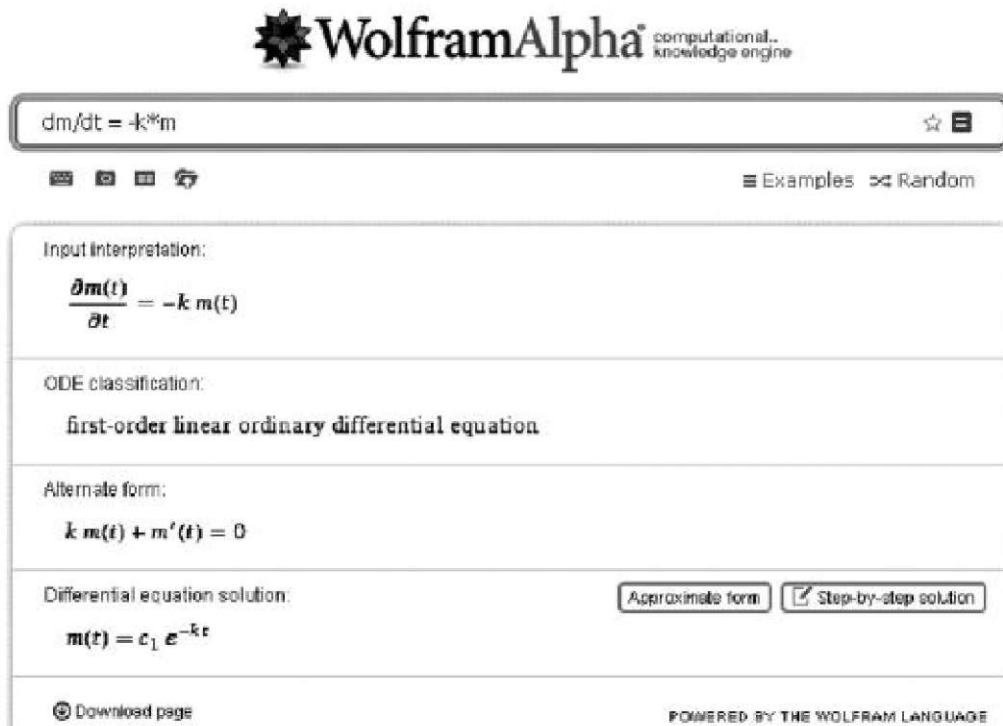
WolframAlpha computational.. knowledge engine

dm/dt = -k*m

≡ Examples ⤨ Random

Input interpretation:

$\frac{\partial m(t)}{\partial t} = -k\, m(t)$

ODE classification:

first-order linear ordinary differential equation

Alternate form:

$k\, m(t) + m'(t) = 0$

Differential equation solution:

Approximate form

Step-by-step solution

$m(t) = c_1\, e^{-k t}$

Download page

POWERED BY THE WOLFRAM LANGUAGE